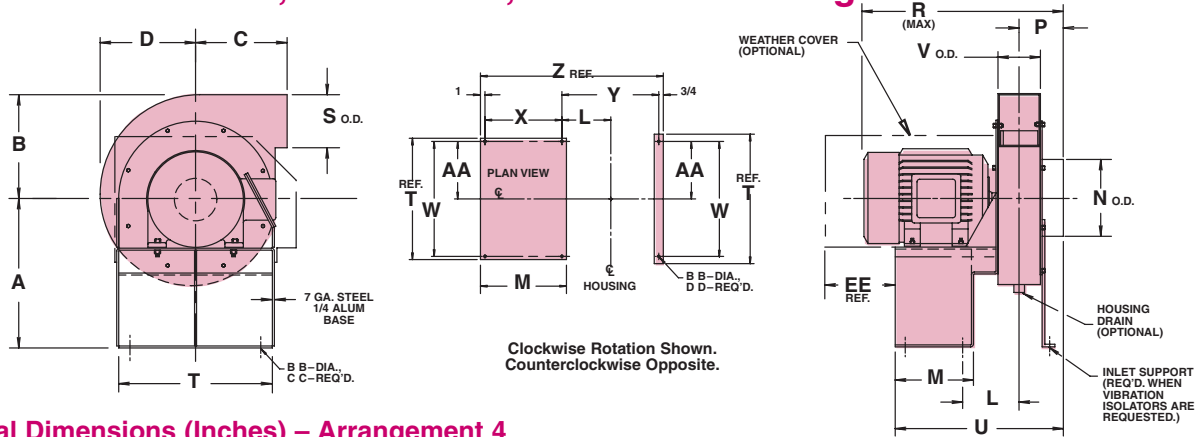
D C
S O.D.
B
A
7 GA. STEEL 1/4 ALUM BASE
B B–DIA., C C–REQ'D.
T
Z REF.
1
3/4
X L Y
AA
REF. T
W
PLAN VIEW
AA
W
REF. T
M
HOUSING
B B–DIA., D D–REQ'D.
Clockwise Rotation Shown. Counterclockwise Opposite.
R (MAX)
P
WEATHER COVER (OPTIONAL)
V O.D.
N O.D.
EE REF.
HOUSING DRAIN (OPTIONAL)
INLET SUPPORT (REQ'D. WHEN VIBRATION ISOLATORS ARE REQUESTED.)
M
L
U
al Dimensions (Inches) – Arrangement 4